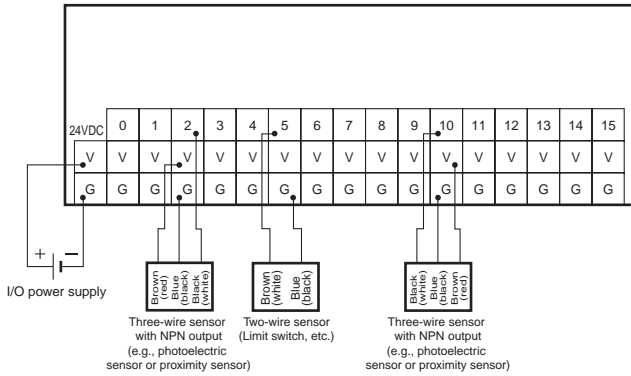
| 24VDC | 0 | 1 | 2 | 3 | 4 | 5 | 6 | 7 | 8 | 9 | 10 | 11 | 12 | 13 | 14 | 15 |
|---|---|---|---|---|---|---|---|---|---|---|---|---|---|---|---|---|
| V | V | V | V | V | V | V | V | V | V | V | V | V | V | V | V | V |
| G | G | G | G | G | G | G | G | G | G | G | G | G | G | G | G | G |

+ −

I/O power supply

Brown (red) Blue (black) Black (white)

Three-wire sensor with NPN output (e.g., photoelectric sensor or proximity sensor)

Brown (white) Blue (black)

Two-wire sensor (Limit switch, etc.)

Black (white) Blue (black) Brown (red)

Three-wire sensor with NPN output (e.g., photoelectric sensor or proximity sensor)